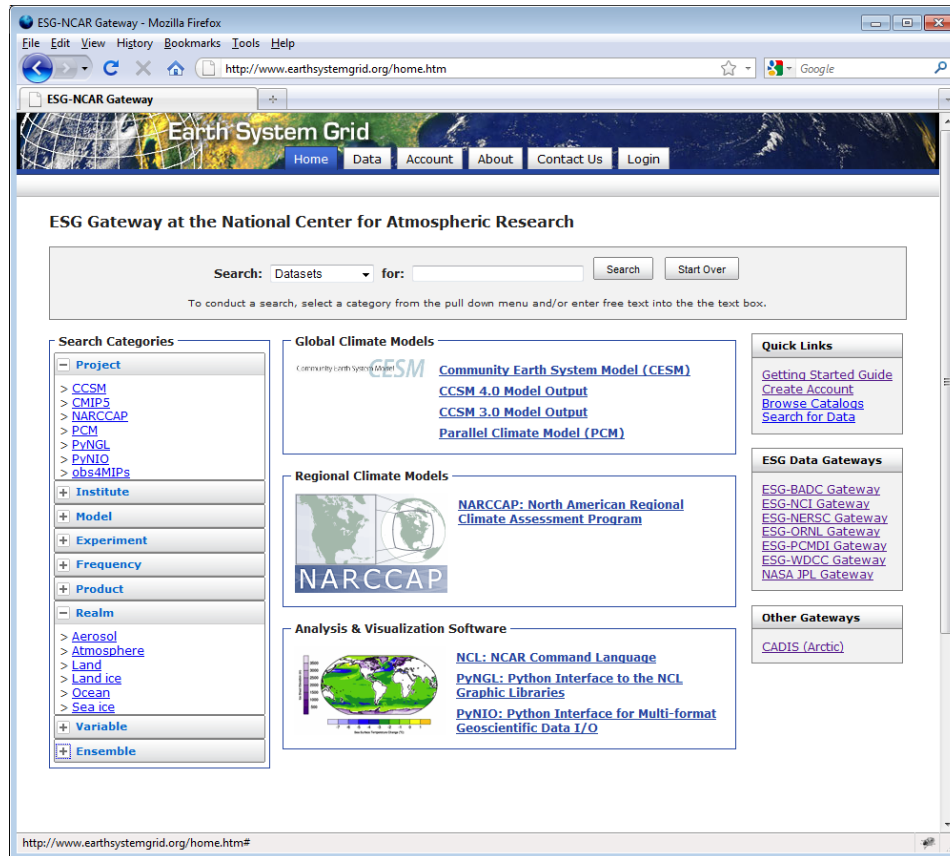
ESG-NCAR Gateway - Mozilla Firefox

File Edit View History Bookmarks Tools Help

http://www.earthsystemgrid.org/home.htm

Google

ESG-NCAR Gateway

Earth System Grid

Home Data Account About Contact Us Login

ESG Gateway at the National Center for Atmospheric Research

Search: Datasets for: Search Start Over

To conduct a search, select a category from the pull down menu and/or enter free text into the the text box.

Search Categories

− Project

> CCSM
> CMIP5
> NARCCAP
> PCM
> PyNGL
> PyNIO
> obs4MIPs

+ Institute

+ Model

+ Experiment

+ Frequency

+ Product

− Realm

> Aerosol
> Atmosphere
> Land
> Land ice
> Ocean
> Sea ice

+ Variable

+ Ensemble

Global Climate Models

Community Earth System Model CESM

Community Earth System Model (CESM)
CCSM 4.0 Model Output
CCSM 3.0 Model Output
Parallel Climate Model (PCM)

Regional Climate Models

NARCCAP

NARCCAP: North American Regional Climate Assessment Program

Analysis & Visualization Software

NCL: NCAR Command Language
PyNGL: Python Interface to the NCL Graphic Libraries
PyNIO: Python Interface for Multi-format Geoscientific Data I/O

Quick Links

Getting Started Guide
Create Account
Browse Catalogs
Search for Data

ESG Data Gateways

ESG-BADC Gateway
ESG-NCI Gateway
ESG-NERSC Gateway
ESG-ORNL Gateway
ESG-PCMDI Gateway
ESG-WDCC Gateway
NASA JPL Gateway

Other Gateways

CADIS (Arctic)

http://www.earthsystemgrid.org/home.htm#